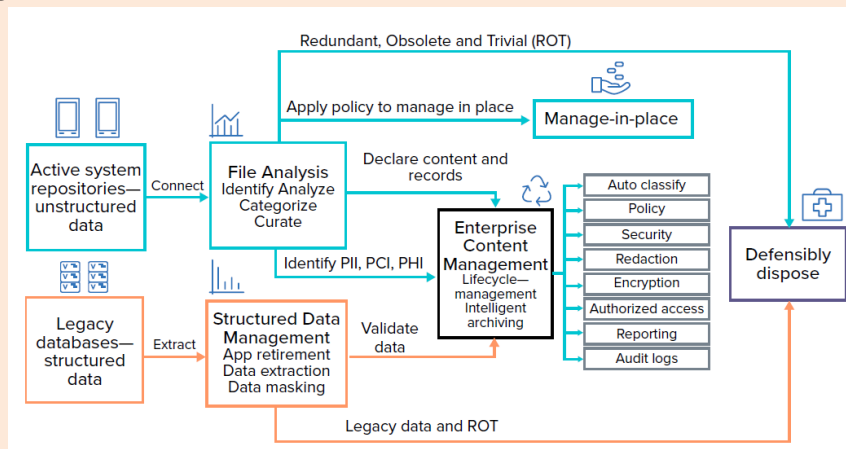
Redundant, Obsolete and Trivial (ROT)

Apply policy to manage in place

Manage-in-place

Active system repositories—unstructured data

Connect

File Analysis
Identify Analyze
Categorize
Curate

Declare content and records

Enterprise Content Management
Lifecycle—management
Intelligent archiving

Auto classify
Policy
Security
Redaction
Encryption
Authorized access
Reporting
Audit logs

Defensibly dispose

Identify PII, PCI, PHI

Legacy databases—structured data

Extract

Structured Data Management
App retirement
Data extraction
Data masking

Validate data

Legacy data and ROT